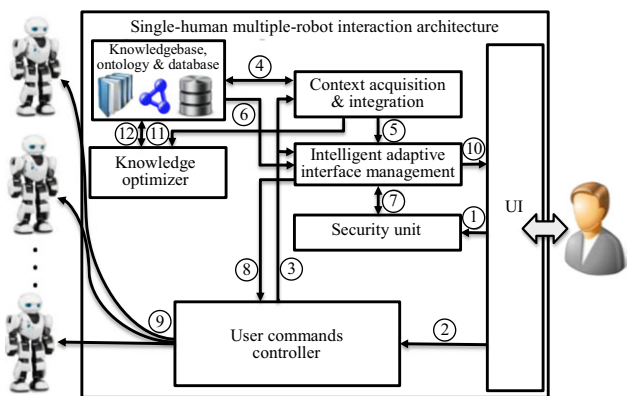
Single-human multiple-robot interaction architecture

Knowledgebase, ontology & database

4

Context acquisition & integration

6

12 11

5

Knowledge optimizer

Intelligent adaptive interface management

10

7

UI

1

Security unit

8

3

9

User commands controller

2